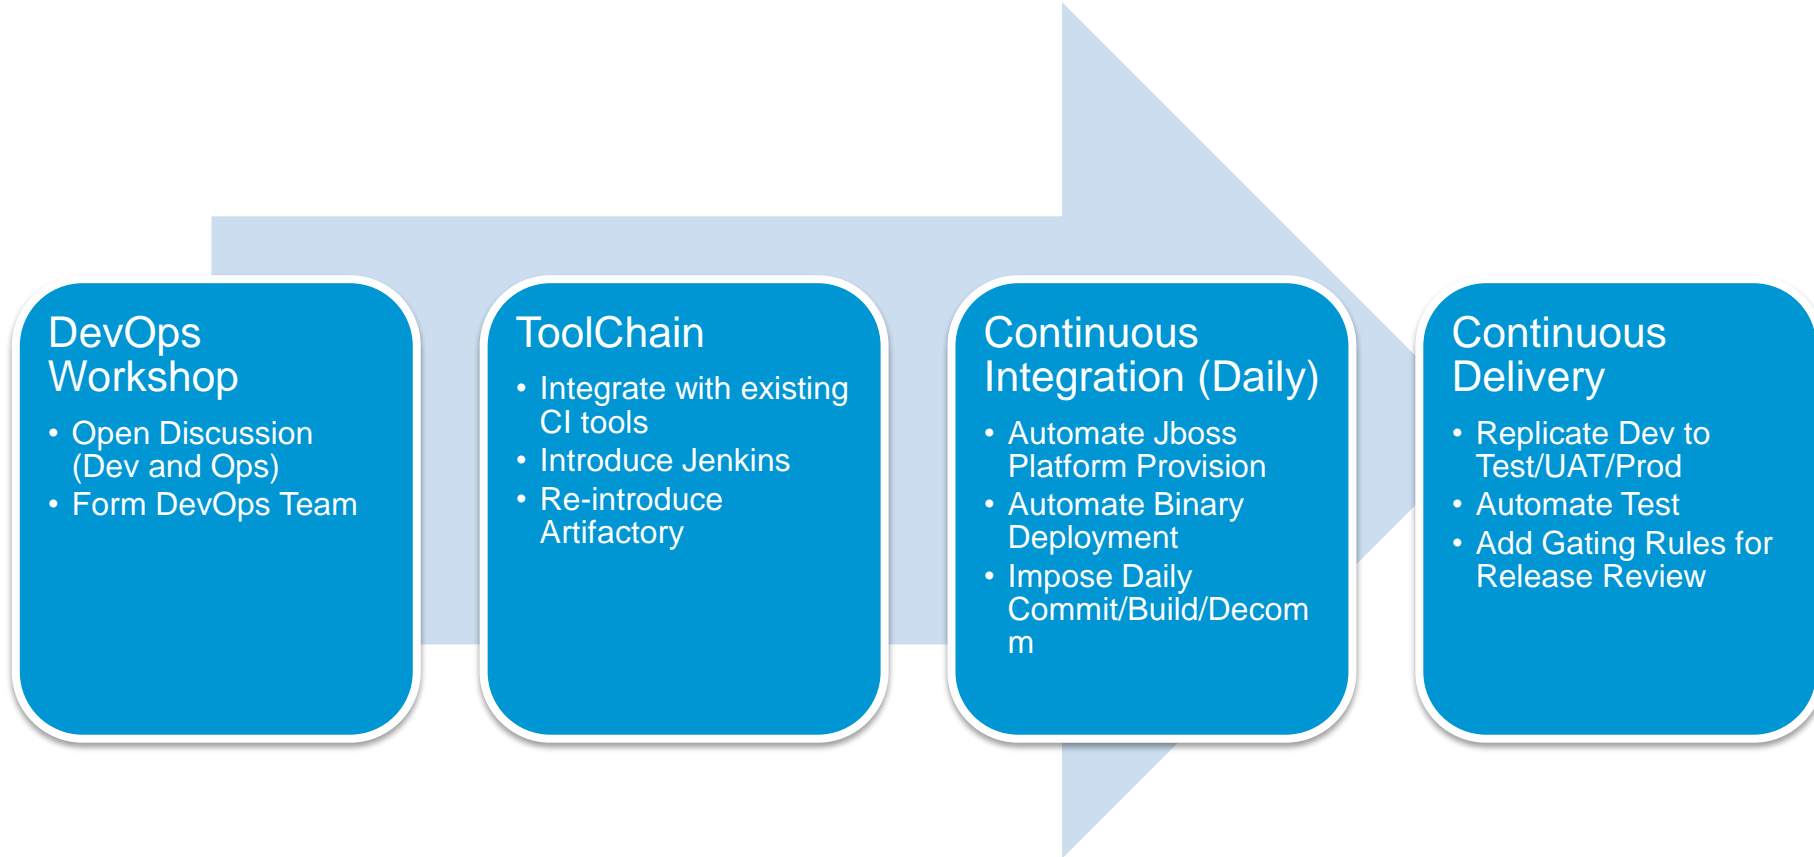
DevOps Workshop

- Open Discussion (Dev and Ops)
- Form DevOps Team

ToolChain

- Integrate with existing CI tools
- Introduce Jenkins
- Re-introduce Artifactory

Continuous Integration (Daily)

- Automate Jboss Platform Provision
- Automate Binary Deployment
- Impose Daily Commit/Build/Decom m

Continuous Delivery

- Replicate Dev to Test/UAT/Prod
- Automate Test
- Add Gating Rules for Release Review